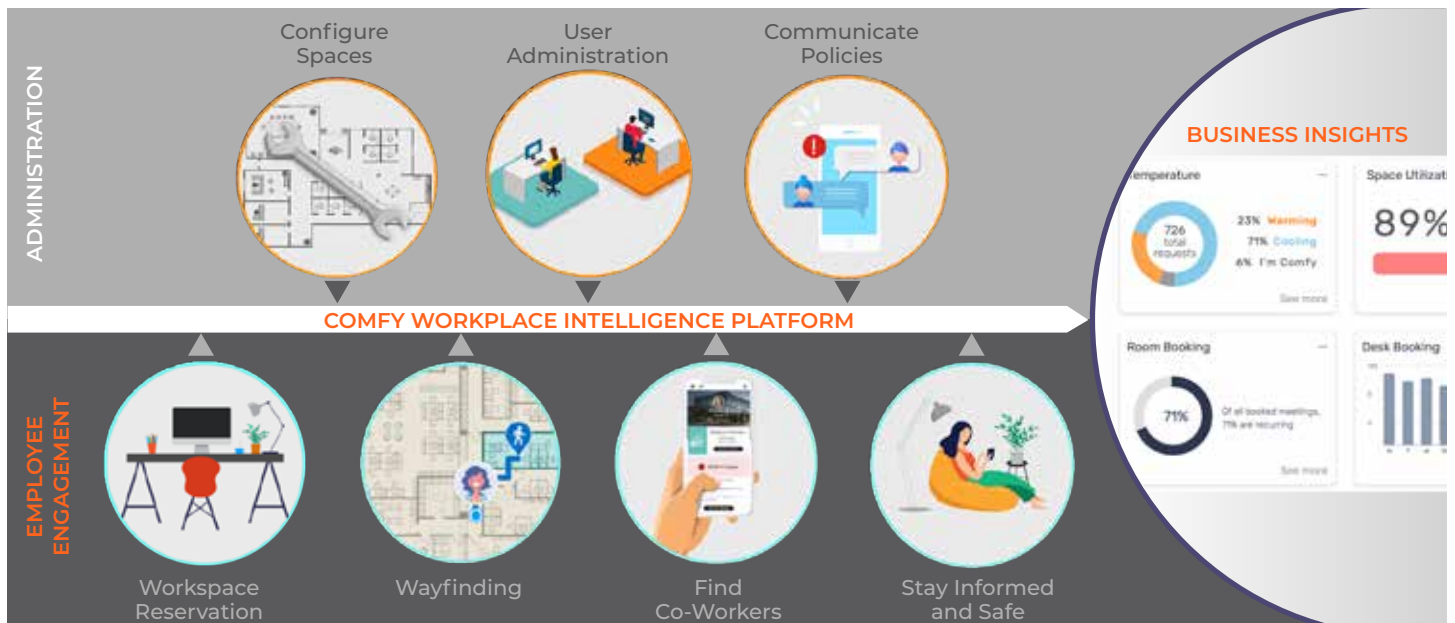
ADMINISTRATION

Configure Spaces

User Administration

Communicate Policies

BUSINESS INSIGHTS

Temperature

726 total requests

23% Warming
71% Cooling
6% I'm Comfy

See more

Space Utiliz

89%

Room Booking

71%

Of all booked meetings, 71% are recurring

See more

Desk Booking

COMFY WORKPLACE INTELLIGENCE PLATFORM

EMPLOYEE ENGAGEMENT

Workspace Reservation

Wayfinding

Find Co-Workers

Stay Informed and Safe